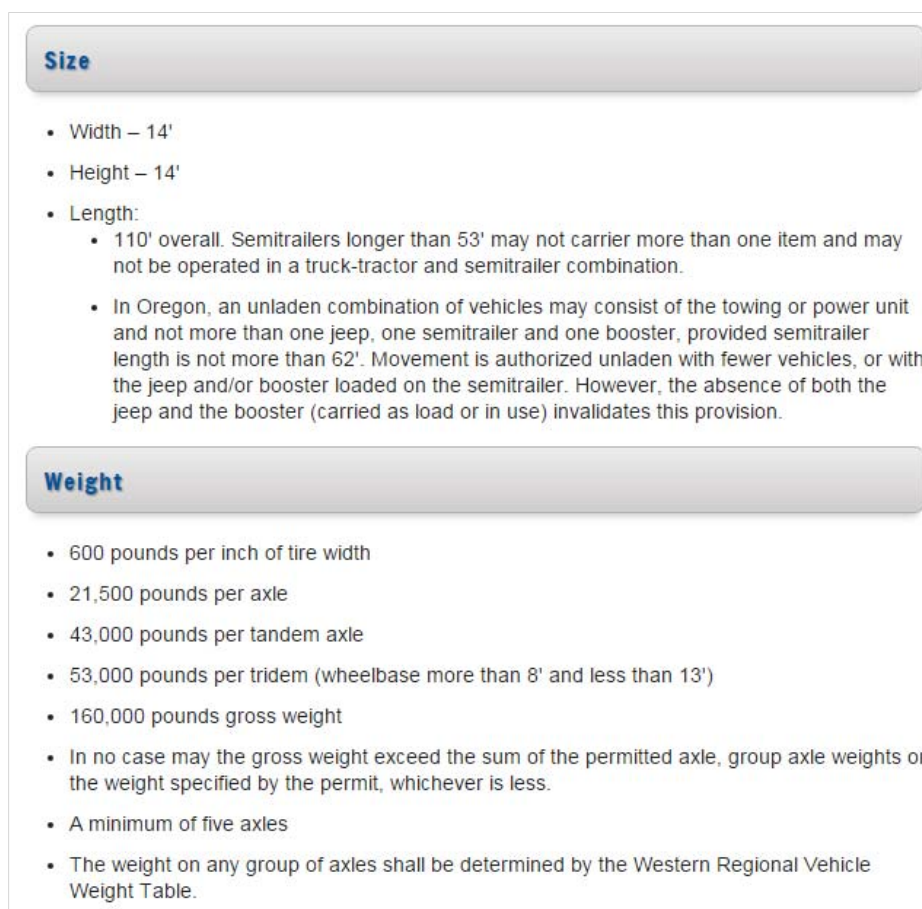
Size

- Width – 14'
- Height – 14'
- Length:
  - 110' overall. Semitrailers longer than 53' may not carrier more than one item and may not be operated in a truck-tractor and semitrailer combination.
  - In Oregon, an unladen combination of vehicles may consist of the towing or power unit and not more than one jeep, one semitrailer and one booster, provided semitrailer length is not more than 62'. Movement is authorized unladen with fewer vehicles, or with the jeep and/or booster loaded on the semitrailer. However, the absence of both the jeep and the booster (carried as load or in use) invalidates this provision.

Weight

- 600 pounds per inch of tire width
- 21,500 pounds per axle
- 43,000 pounds per tandem axle
- 53,000 pounds per tridem (wheelbase more than 8' and less than 13')
- 160,000 pounds gross weight
- In no case may the gross weight exceed the sum of the permitted axle, group axle weights or the weight specified by the permit, whichever is less.
- A minimum of five axles
- The weight on any group of axles shall be determined by the Western Regional Vehicle Weight Table.